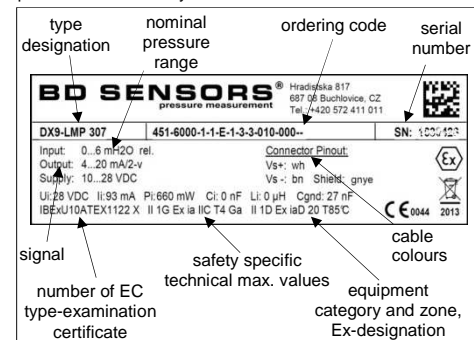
type designation

nominal pressure range

ordering code

serial number

BD SENSORS®
pressure measurement

Hradištská 817
687 08 Buchlovice, CZ
Tel.: +420 572 411 011

DX9-LMP 307

451-6000-1-1-E-1-3-3-010-000--

SN: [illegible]

Input: 0...6 mH2O rel.
Output: 4...20 mA/2-v
Supply: 10...28 VDC

Connector Pinout:
Vs+: wh
Vs-: bn Shield: gnye

Ui: 28 VDC Ii: 93 mA Pi: 660 mW Ci: 0 nF Li: 0 µH Cgnd: 27 nF
IBExU10ATEX1122 X II 1G Ex ia IIC T4 Ga II 1D Ex iaD 20 T85°C

CE 0044 2013

signal

safety specific technical max. values

cable colours

number of EC type-examination certificate

equipment category and zone, Ex-designation